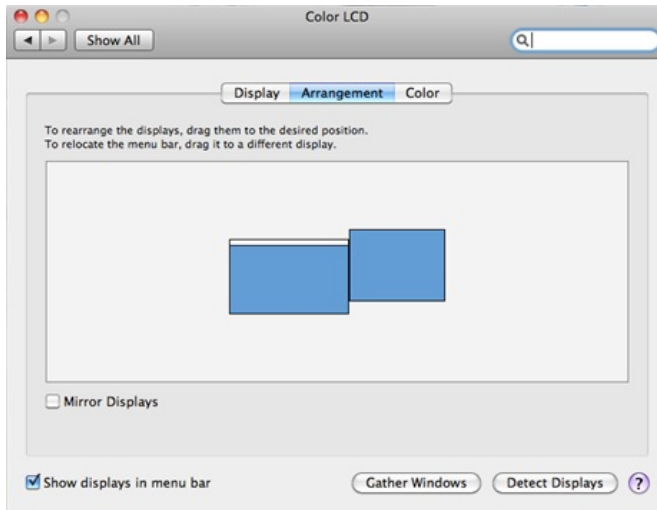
Color LCD

Show All

Display Arrangement Color

To rearrange the displays, drag them to the desired position.
To relocate the menu bar, drag it to a different display.

Mirror Displays

Show displays in menu bar

Gather Windows

Detect Displays

?